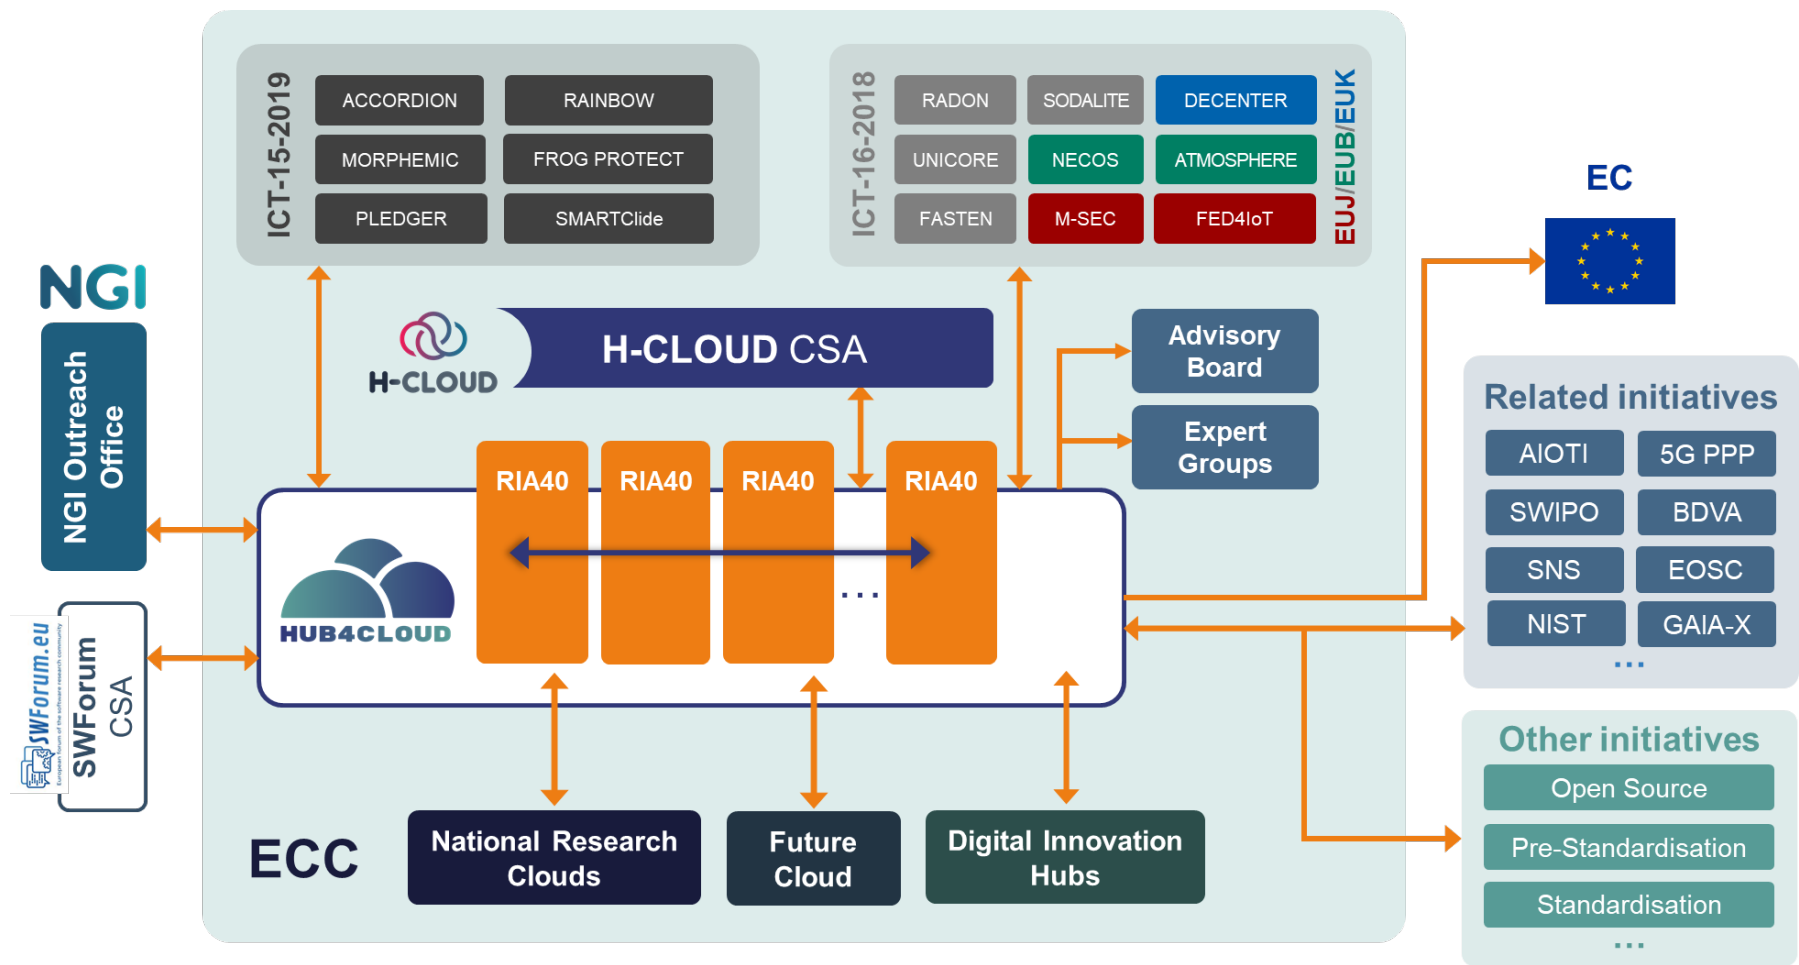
ICT-15-2019

ACCORDION | RAINBOW
MORPHEMIC | FROG PROTECT
PLEDGER | SMARTClide

ICT-16-2018

RADON | SODALITE | DECENTER
UNICORE | NECOS | ATMOSPHERE
FASTEN | M-SEC | FED4IoT

EUJ/EUB/EUK

EC

NGI

NGI Outreach Office

H-CLOUD

H-CLOUD CSA

Advisory Board

Expert Groups

Related initiatives

AIOTI | 5G PPP
SWIPO | BDVA
SNS | EOSC
NIST | GAIA-X
...

RIA40 RIA40 RIA40 ... RIA40

HUB4CLOUD

SWForum.eu
European forum of the software research community

SWForum CSA

Other initiatives

Open Source
Pre-Standardisation
Standardisation
...

ECC

National Research Clouds

Future Cloud

Digital Innovation Hubs